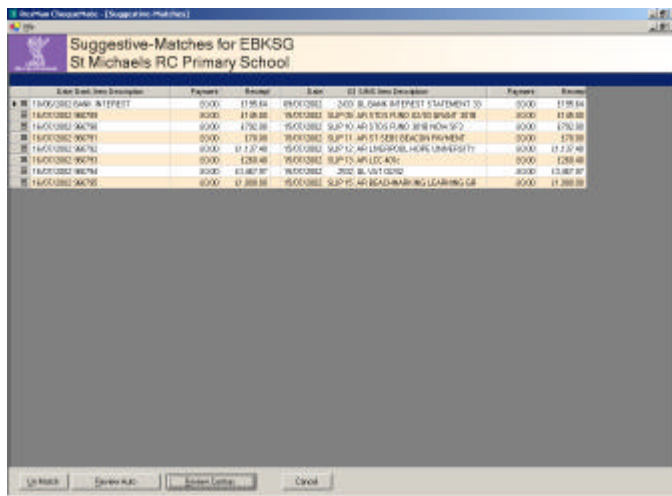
RecMan ChequeMatic - [Suggestive-Matches]

File

Suggestive-Matches for EBKSG
St Michaels RC Primary School

| Date Bank Item Description | Payment | Receipt | Date | ID | SIMS Item Description | Payment | Receipt |
|---|---|---|---|---|---|---|---|
| 13/06/2002 BANK INTEREST | £0.00 | £155.64 | 05/07/2002 | 2403 | BL BANK INTEREST STATEMENT 33 | £0.00 | £155.64 |
| 16/07/2002 966789 | £0.00 | £149.00 | 15/07/2002 | SUP109 | AR STOS FUND 03/03 BPASF 3018 | £0.00 | £149.00 |
| 16/07/2002 966790 | £0.00 | £792.00 | 15/07/2002 | SUP110 | AR STOS FUND 3018 NOW SF2 | £0.00 | £792.00 |
| 16/07/2002 966791 | £0.00 | £78.00 | 15/07/2002 | SUP111 | AR ST SERI BEACON PAYMENT | £0.00 | £78.00 |
| 16/07/2002 966792 | £0.00 | £1,137.48 | 15/07/2002 | SUP112 | AR LIVERPOOL HOPE UNIVERSITY | £0.00 | £1,137.48 |
| 16/07/2002 966793 | £0.00 | £288.48 | 15/07/2002 | SUP113 | AR LCC 40c | £0.00 | £288.48 |
| 16/07/2002 966794 | £0.00 | £3,887.97 | 16/07/2002 | 2502 | BL VAT 02/02 | £0.00 | £3,887.97 |
| 16/07/2002 966795 | £0.00 | £1,000.00 | 15/07/2002 | SUP115 | AR BEAD-MARKING LEARNING GR | £0.00 | £1,000.00 |

Un Match | Review Auto | Review Contras | Cancel